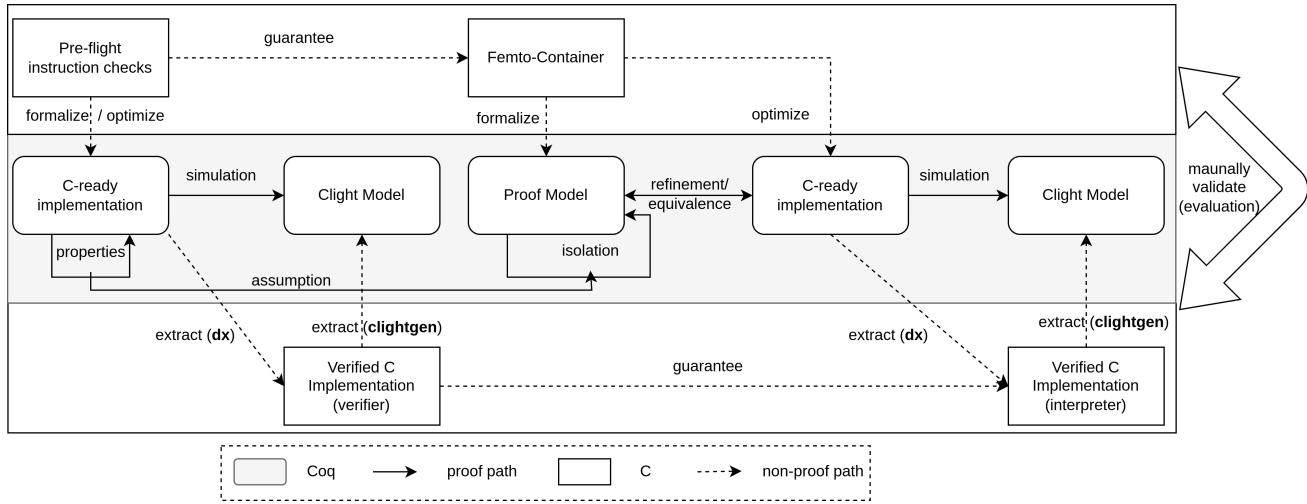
Pre-flight instruction checks

guarantee

Femto-Container

formalize / optimize

formalize

optimize

C-ready implementation

simulation

Clight Model

Proof Model

refinement/ equivalence

C-ready implementation

simulation

Clight Model

maunally validate (evaluation)

properties

isolation

assumption

extract (**dx**)

extract (**clightgen**)

extract (**dx**)

extract (**clightgen**)

Verified C Implementation (verifier)

guarantee

Verified C Implementation (interpreter)

Coq

proof path

C

non-proof path